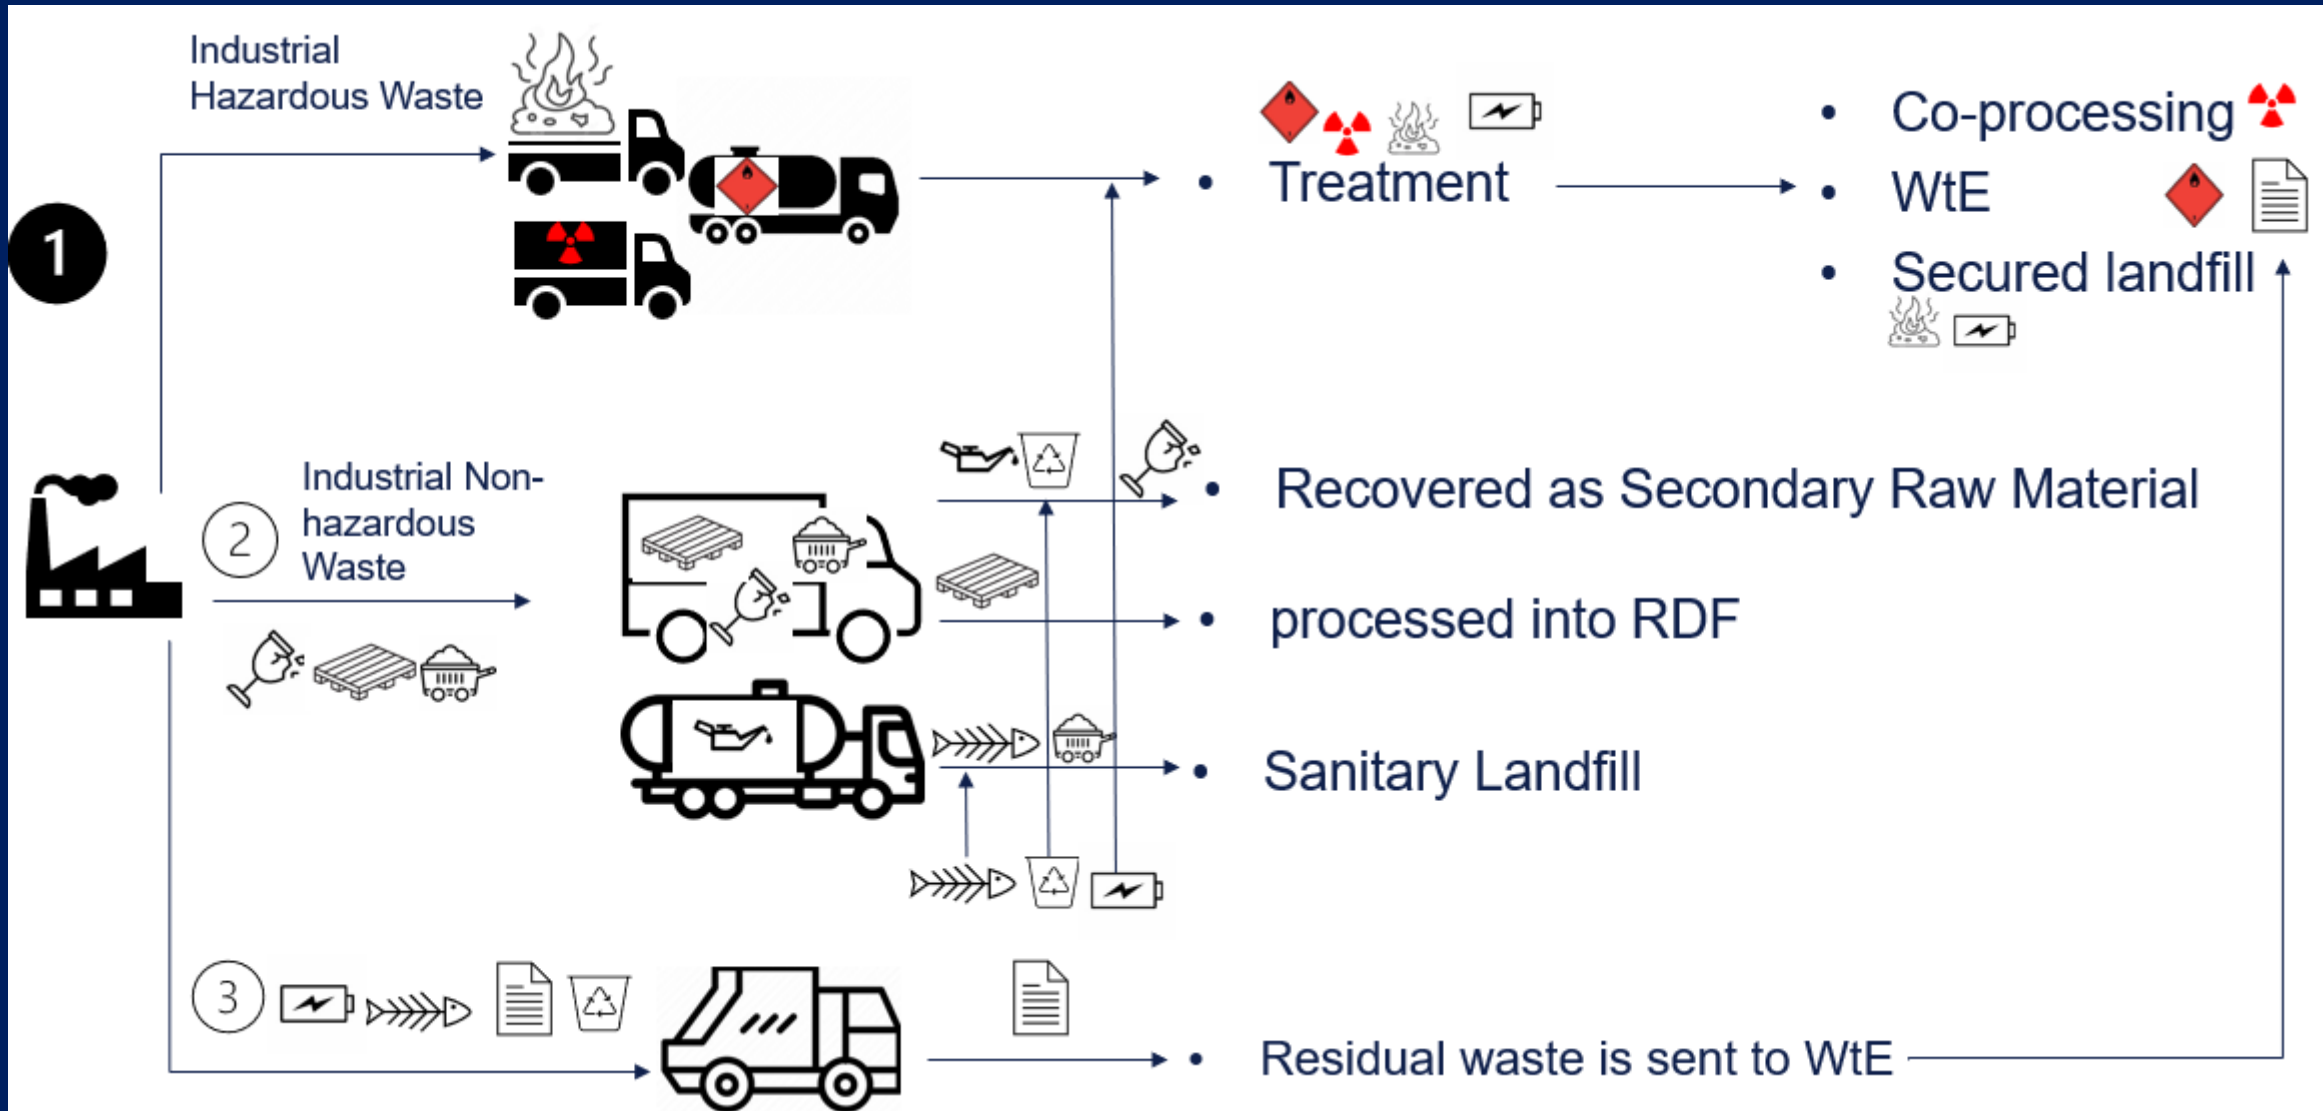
1

Industrial Hazardous Waste

Treatment

Co-processing

WtE

Secured landfill

2

Industrial Non-hazardous Waste

Recovered as Secondary Raw Material

processed into RDF

Sanitary Landfill

3

Residual waste is sent to WtE